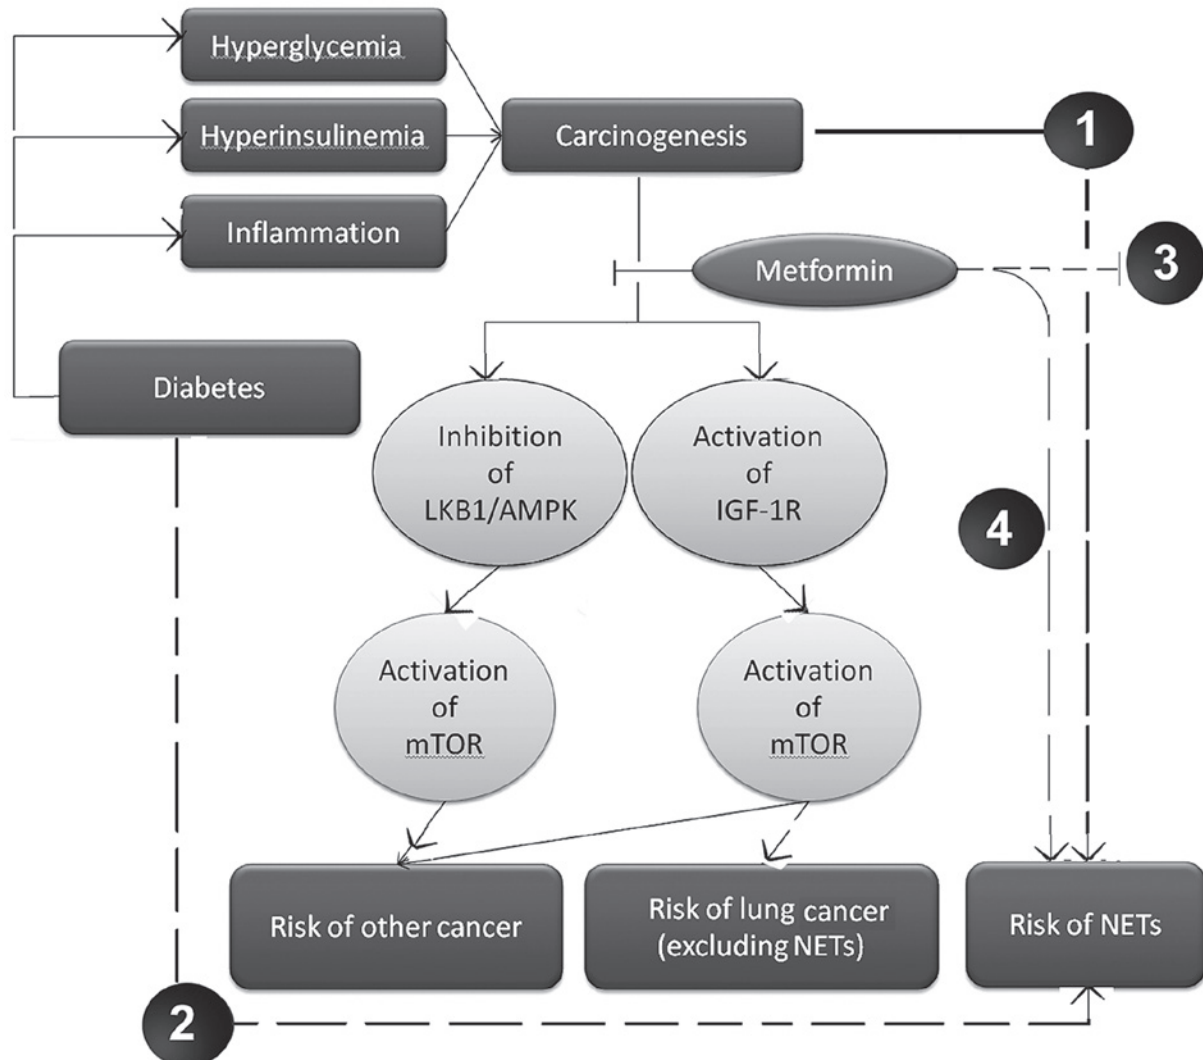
Hyperglycemia

Hyperinsulinemia

Inflammation

Carcinogenesis

1

Metformin

3

Diabetes

Inhibition of LKB1/AMPK

Activation of IGF-1R

4

Activation of mTOR

Activation of mTOR

Risk of other cancer

Risk of lung cancer (excluding NETs)

Risk of NETs

2